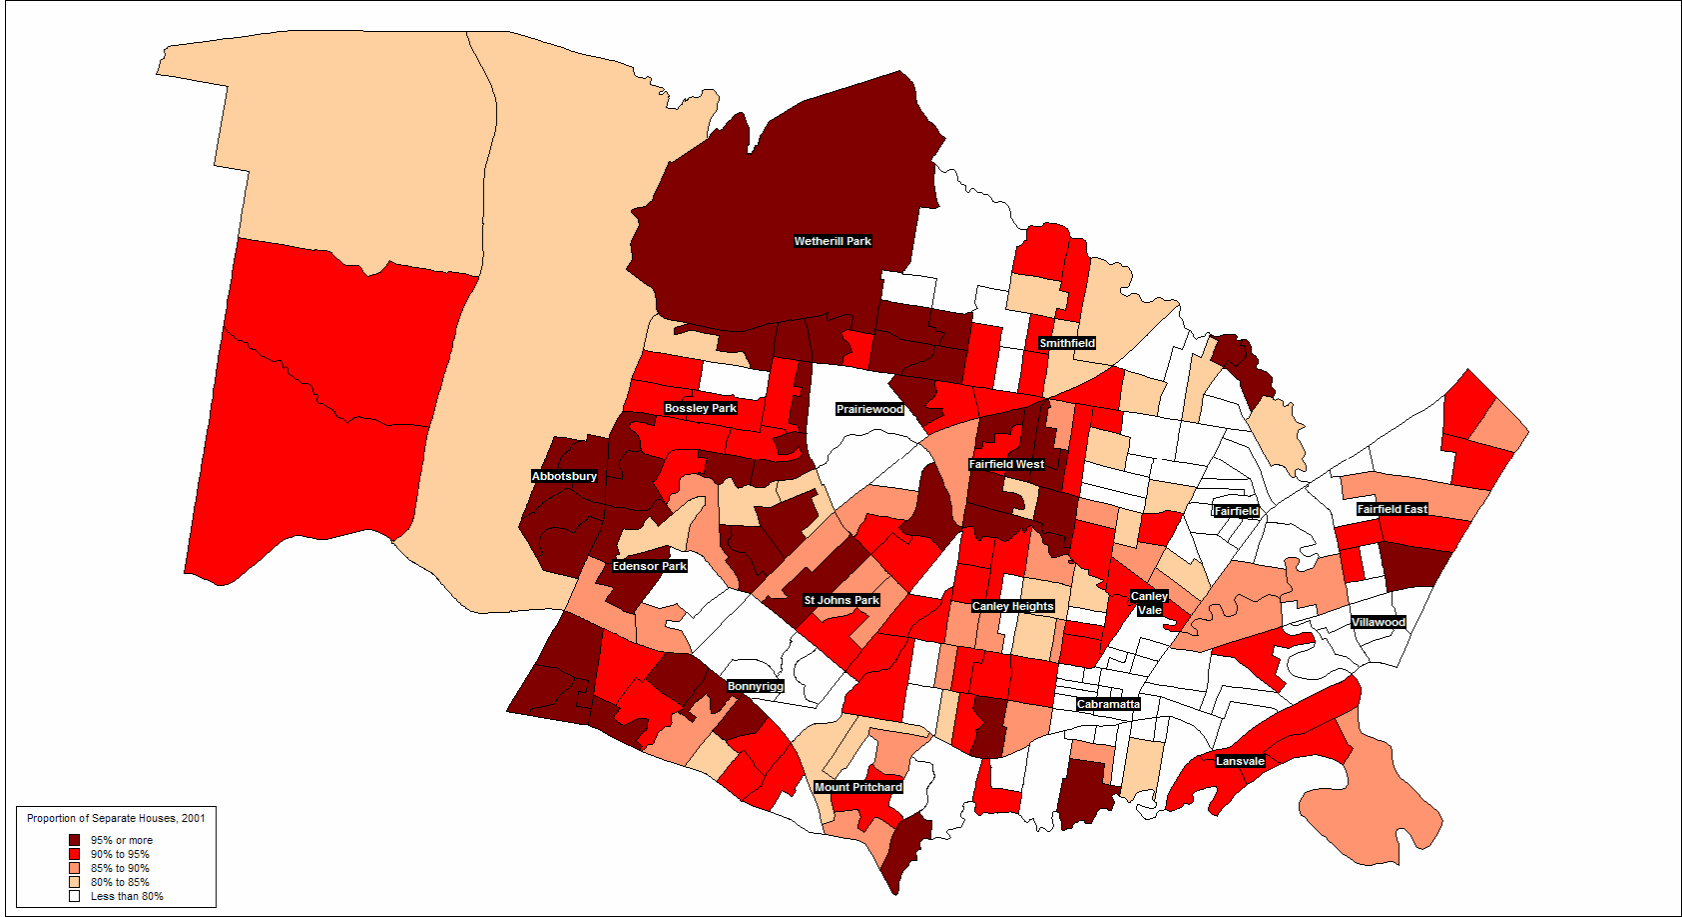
Wetherill Park
Smithfield
Prairiewood
Bossley Park
Abbotsbury
Fairfield West
Fairfield
Fairfield East
Edensor Park
St Johns Park
Canley Heights
Canley Vale
Villawood
Bonnyrigg
Cabramatta
Lansvale
Mount Pritchard

Proportion of Separate Houses, 2001
95% or more
90% to 95%
85% to 90%
80% to 85%
Less than 80%